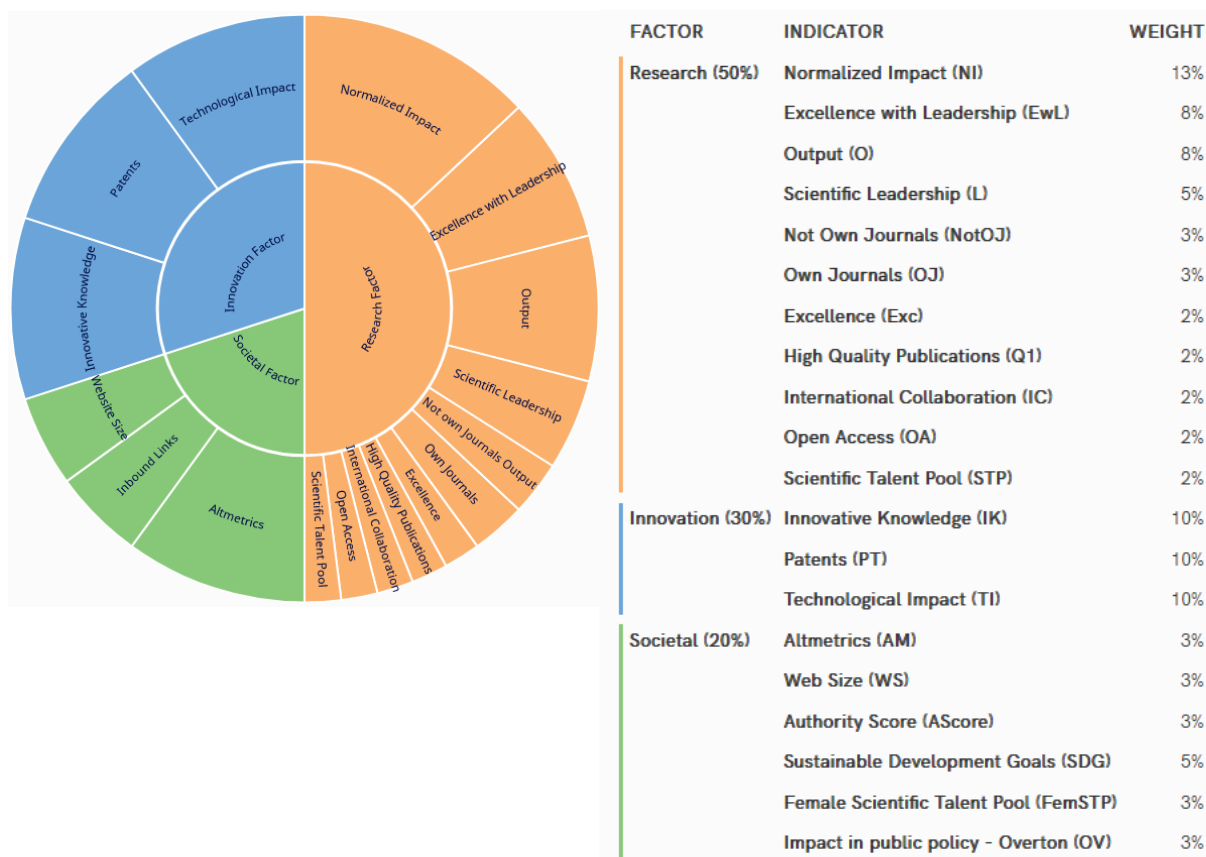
Technological Impact
Patents
Innovative Knowledge
Innovation Factor
Website Size
Inbound Links
Altmetrics
Societal Factor
Normalized Impact
Excellence with Leadership
Output
Research Factor
Scientific Leadership
Not own Journals Output
Own Journals
Excellence
High Quality Publications
International Collaboration
Open Access
Scientific Talent Pool

| FACTOR | INDICATOR | WEIGHT |
|---|---|---|
| Research (50%) | Normalized Impact (NI) | 13% |
| | Excellence with Leadership (EwL) | 8% |
| | Output (O) | 8% |
| | Scientific Leadership (L) | 5% |
| | Not Own Journals (NotOJ) | 3% |
| | Own Journals (OJ) | 3% |
| | Excellence (Exc) | 2% |
| | High Quality Publications (Q1) | 2% |
| | International Collaboration (IC) | 2% |
| | Open Access (OA) | 2% |
| | Scientific Talent Pool (STP) | 2% |
| Innovation (30%) | Innovative Knowledge (IK) | 10% |
| | Patents (PT) | 10% |
| | Technological Impact (TI) | 10% |
| Societal (20%) | Altmetrics (AM) | 3% |
| | Web Size (WS) | 3% |
| | Authority Score (AScore) | 3% |
| | Sustainable Development Goals (SDG) | 5% |
| | Female Scientific Talent Pool (FemSTP) | 3% |
| | Impact in public policy - Overton (OV) | 3% |